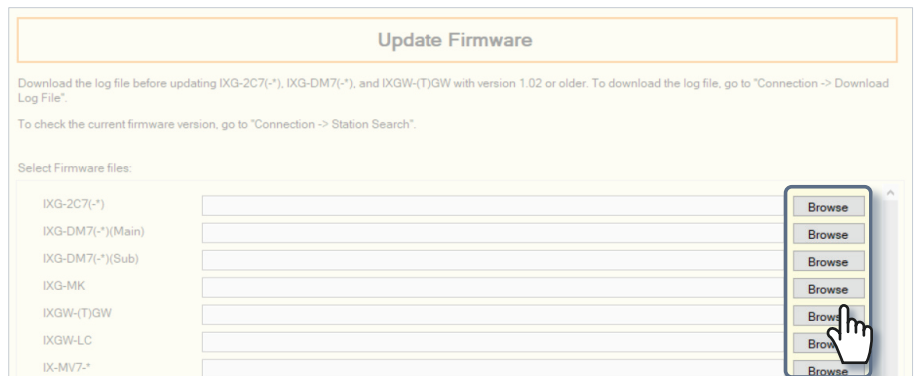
Update Firmware

Download the log file before updating IXG-2C7(-*), IXG-DM7(-*), and IXGW-(T)GW with version 1.02 or older. To download the log file, go to "Connection -> Download Log File".

To check the current firmware version, go to "Connection -> Station Search".

Select Firmware files:

| | |
|---|---|
| IXG-2C7(-*) | Browse |
| IXG-DM7(-*)(Main) | Browse |
| IXG-DM7(-*)(Sub) | Browse |
| IXG-MK | Browse |
| IXGW-(T)GW | Brows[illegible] |
| IXGW-LC | Brow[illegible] |
| IX-MV7-* | Browse |